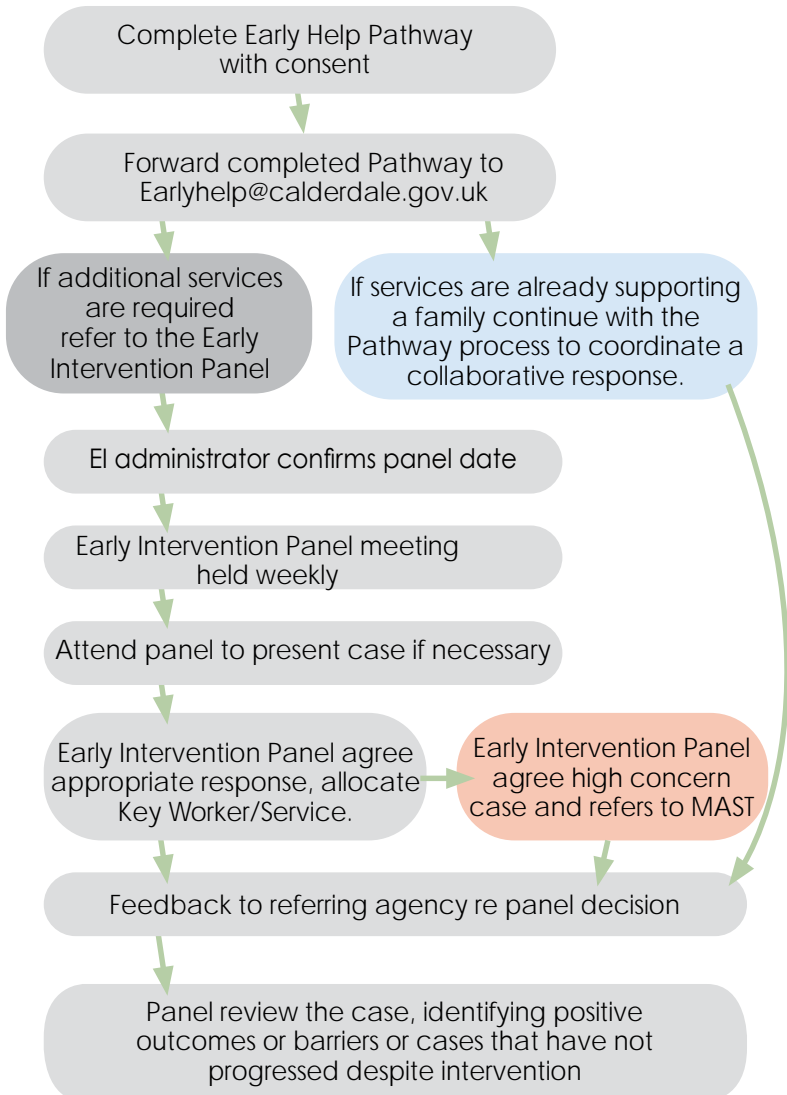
Complete Early Help Pathway with consent

Forward completed Pathway to Earlyhelp@calderdale.gov.uk

If additional services are required refer to the Early Intervention Panel

If services are already supporting a family continue with the Pathway process to coordinate a collaborative response.

EI administrator confirms panel date

Early Intervention Panel meeting held weekly

Attend panel to present case if necessary

Early Intervention Panel agree appropriate response, allocate Key Worker/Service.

Early Intervention Panel agree high concern case and refers to MAST

Feedback to referring agency re panel decision

Panel review the case, identifying positive outcomes or barriers or cases that have not progressed despite intervention